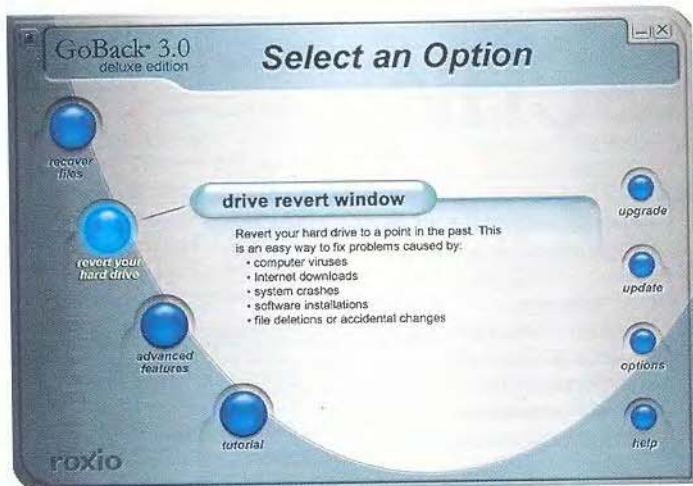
GoBack 3.0
deluxe edition

Select an Option

recover files

revert your hard drive

advanced features

tutorial

drive revert window

Revert your hard drive to a point in the past. This is an easy way to fix problems caused by:
• computer viruses
• Internet downloads
• system crashes
• software installations
• file deletions or accidental changes

upgrade

update

options

help

roxio